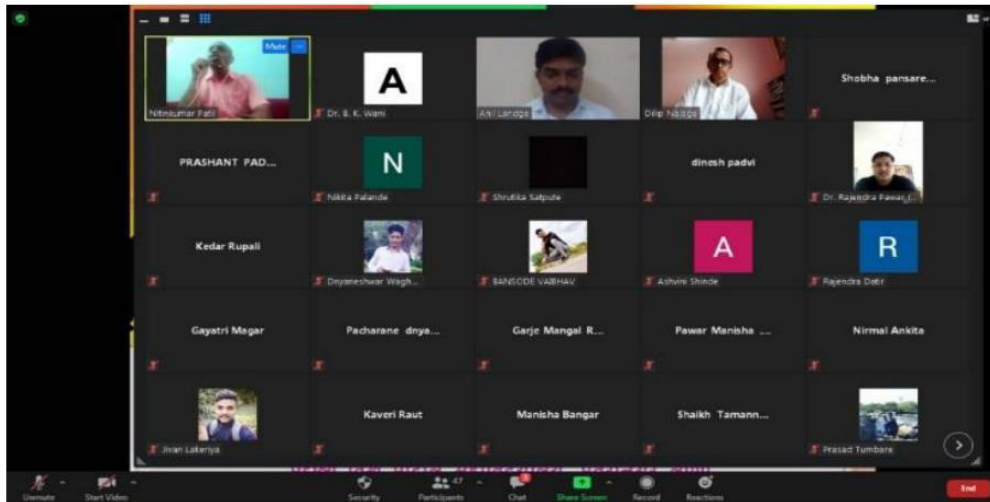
Mute

Nitinkumar Patil

A

Dr. B. K. Wani

Anil Landge

Dilip Nikage

Shobha pansare...

PRASHANT PAD...

N

Nikita Palande

Shrutika Satpute

dinesh padvi

Dr. Rajendra Pawar (...

Kedar Rupali

Dnyaneshwar Wagh...

BANSODE VAIBHAV

A

Ashvini Shinde

R

Rajendra Debi

Gayatri Magar

Pacharane dnya...

Garje Mangal R...

Pawar Manisha ...

Nirmal Ankita

Jivan Lakeriya

Kaveri Raut

Manisha Bangar

Shaikh Tamann...

Prasad Tumbare

Unmute

Start Video

Security

47

Participants

Chat

Share Screen

Record

Reactions

End